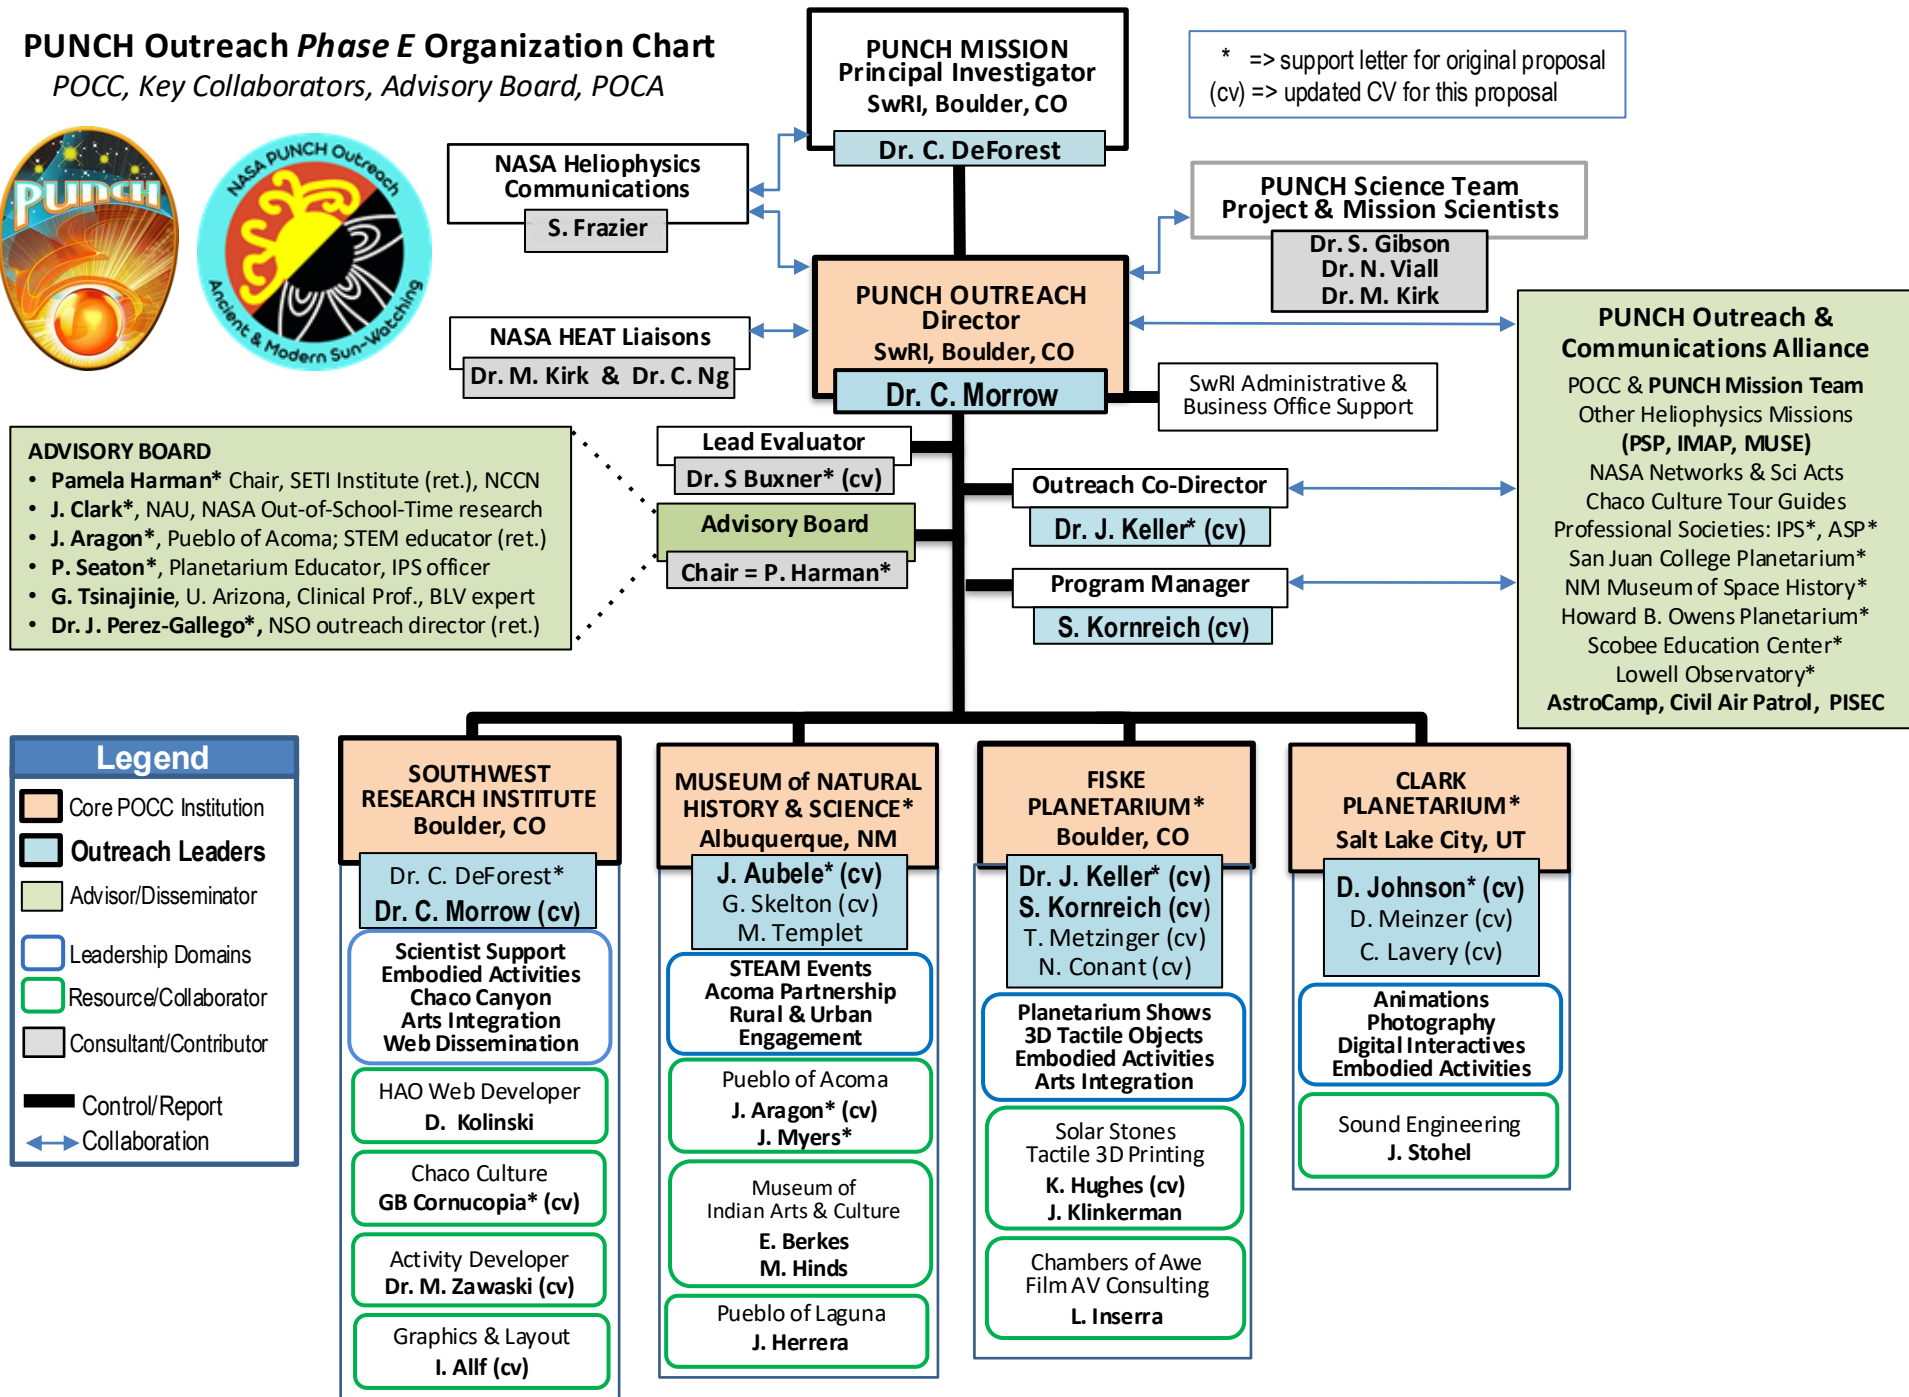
PUNCH Outreach Phase E Organization Chart
POCC, Key Collaborators, Advisory Board, POCA

PUNCH

NASA PUNCH Outreach
Ancient & Modern Sun-Watching

PUNCH MISSION
Principal Investigator
SwRI, Boulder, CO
Dr. C. DeForest

* => support letter for original proposal
(cv) => updated CV for this proposal

NASA Heliophysics Communications
S. Frazier

PUNCH Science Team
Project & Mission Scientists
Dr. S. Gibson
Dr. N. Viall
Dr. M. Kirk

PUNCH OUTREACH Director
SwRI, Boulder, CO
Dr. C. Morrow

NASA HEAT Liaisons
Dr. M. Kirk & Dr. C. Ng

SwRI Administrative & Business Office Support

PUNCH Outreach & Communications Alliance
POCC & PUNCH Mission Team
Other Heliophysics Missions
(PSP, IMAP, MUSE)
NASA Networks & Sci Acts
Chaco Culture Tour Guides
Professional Societies: IPS*, ASP*
San Juan College Planetarium*
NM Museum of Space History*
Howard B. Owens Planetarium*
Scobee Education Center*
Lowell Observatory*
AstroCamp, Civil Air Patrol, PISEC

ADVISORY BOARD
• Pamela Harman* Chair, SETI Institute (ret.), NCCN
• J. Clark*, NAU, NASA Out-of-School-Time research
• J. Aragon*, Pueblo of Acoma; STEM educator (ret.)
• P. Seaton*, Planetarium Educator, IPS officer
• G. Tsinajinie, U. Arizona, Clinical Prof., BLV expert
• Dr. J. Perez-Gallego*, NSO outreach director (ret.)

Lead Evaluator
Dr. S Buxner* (cv)

Advisory Board
Chair = P. Harman*

Outreach Co-Director
Dr. J. Keller* (cv)

Program Manager
S. Kornreich (cv)

Legend
Core POCC Institution
Outreach Leaders
Advisor/Disseminator
Leadership Domains
Resource/Collaborator
Consultant/Contributor
Control/Report
Collaboration

SOUTHWEST RESEARCH INSTITUTE
Boulder, CO
Dr. C. DeForest*
Dr. C. Morrow (cv)
Scientist Support
Embodied Activities
Chaco Canyon
Arts Integration
Web Dissemination
HAO Web Developer
D. Kolinski
Chaco Culture
GB Cornucopia* (cv)
Activity Developer
Dr. M. Zawaski (cv)
Graphics & Layout
I. Allf (cv)

MUSEUM of NATURAL HISTORY & SCIENCE*
Albuquerque, NM
J. Aubele* (cv)
G. Skelton (cv)
M. Templet
STEAM Events
Acoma Partnership
Rural & Urban Engagement
Pueblo of Acoma
J. Aragon* (cv)
J. Myers*
Museum of Indian Arts & Culture
E. Berkes
M. Hinds
Pueblo of Laguna
J. Herrera

FISKE PLANETARIUM*
Boulder, CO
Dr. J. Keller* (cv)
S. Kornreich (cv)
T. Metzinger (cv)
N. Conant (cv)
Planetarium Shows
3D Tactile Objects
Embodied Activities
Arts Integration
Solar Stones
Tactile 3D Printing
K. Hughes (cv)
J. Klinkerman
Chambers of Awe
Film AV Consulting
L. Inserra

CLARK PLANETARIUM*
Salt Lake City, UT
D. Johnson* (cv)
D. Meinzer (cv)
C. Lavery (cv)
Animations
Photography
Digital Interactives
Embodied Activities
Sound Engineering
J. Stohel